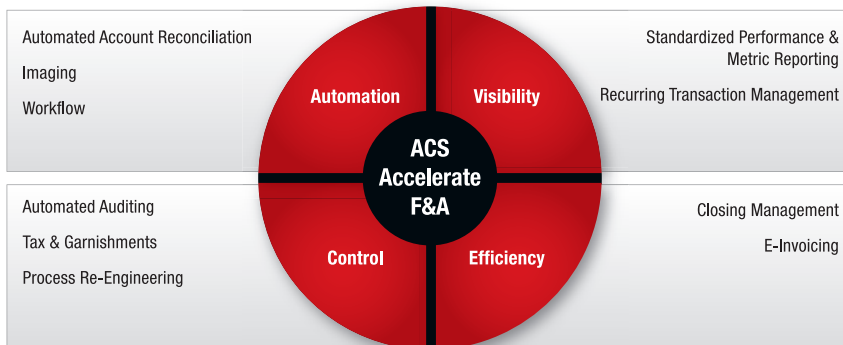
Automated Account Reconciliation

Imaging

Workflow

Automation

Visibility

Standardized Performance & Metric Reporting

Recurring Transaction Management

ACS Accelerate F&A

Automated Auditing

Tax & Garnishments

Process Re-Engineering

Control

Efficiency

Closing Management

E-Invoicing